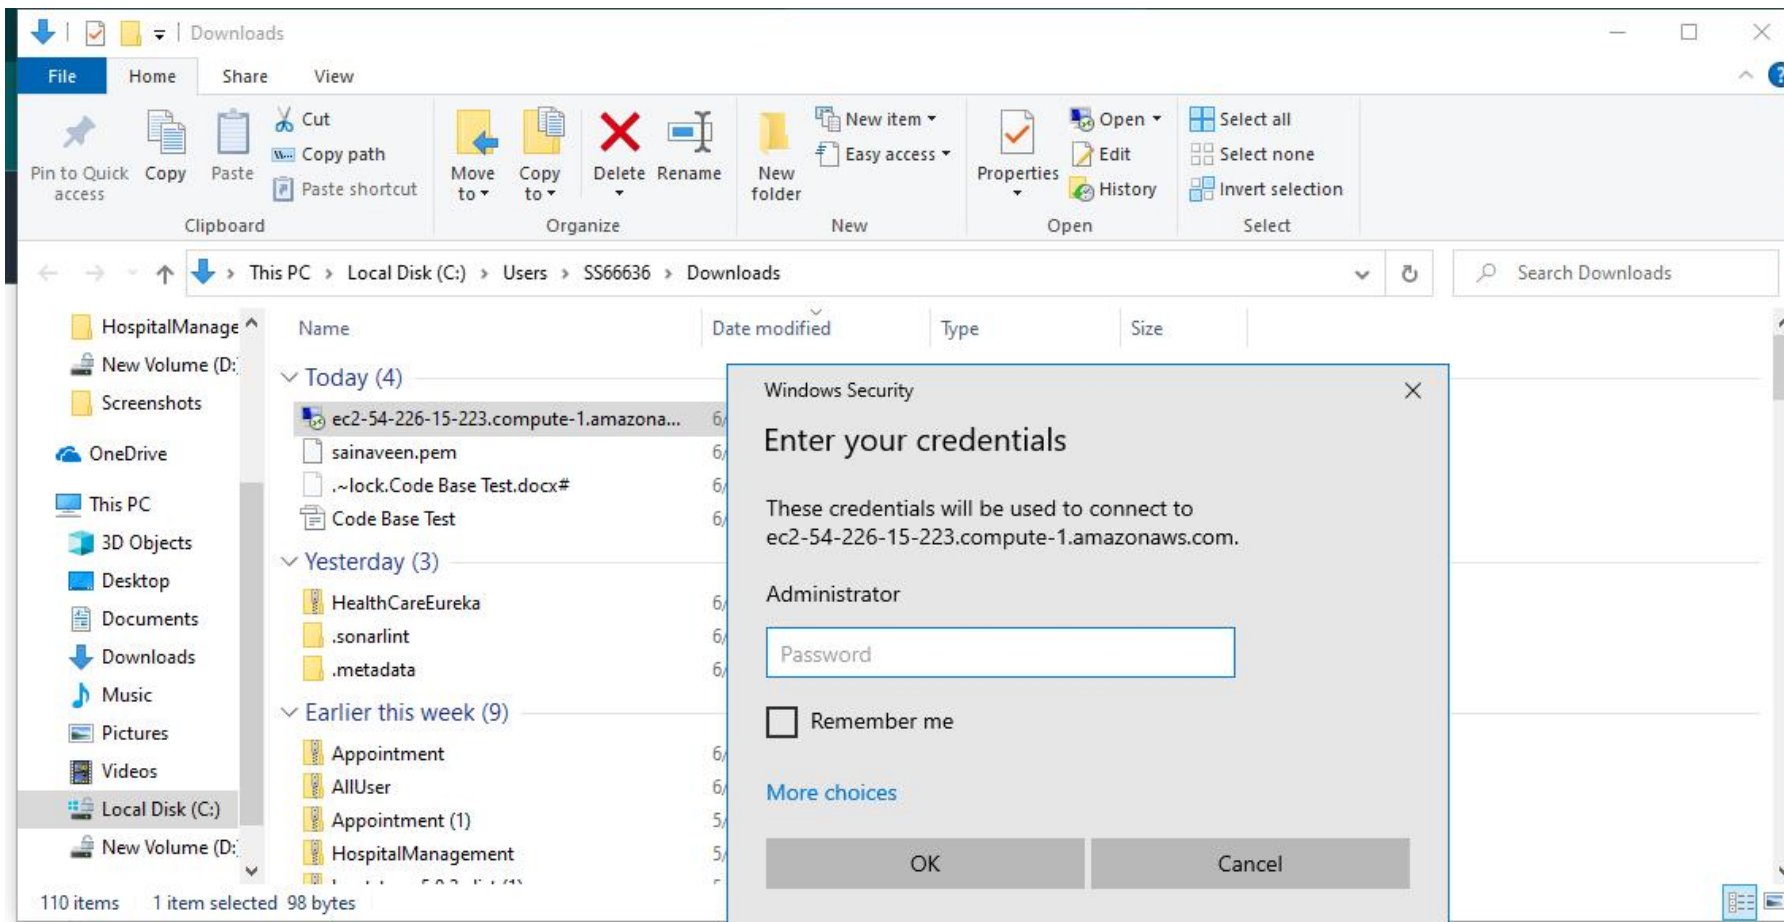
Downloads

File Home Share View

Pin to Quick access Copy Paste
Cut
Copy path
Paste shortcut
Clipboard

Move to Copy to Delete Rename
Organize

New folder
New item
Easy access
New

Properties
Open
Edit
History
Open

Select all
Select none
Invert selection
Select

This PC › Local Disk (C:) › Users › SS66636 › Downloads

Search Downloads

HospitalManage
New Volume (D:
Screenshots
OneDrive
This PC
3D Objects
Desktop
Documents
Downloads
Music
Pictures
Videos
Local Disk (C:)
New Volume (D:

Name Date modified Type Size

Today (4)
ec2-54-226-15-223.compute-1.amazona... 6/
sainaveen.pem 6/
.~lock.Code Base Test.docx# 6/
Code Base Test 6/
Yesterday (3)
HealthCareEureka 6/
.sonarlint 6/
.metadata 6/
Earlier this week (9)
Appointment 6/
AllUser 6/
Appointment (1) 5/
HospitalManagement 5/

110 items 1 item selected 98 bytes

Windows Security
Enter your credentials
These credentials will be used to connect to ec2-54-226-15-223.compute-1.amazonaws.com.
Administrator
Password
Remember me
More choices
OK Cancel